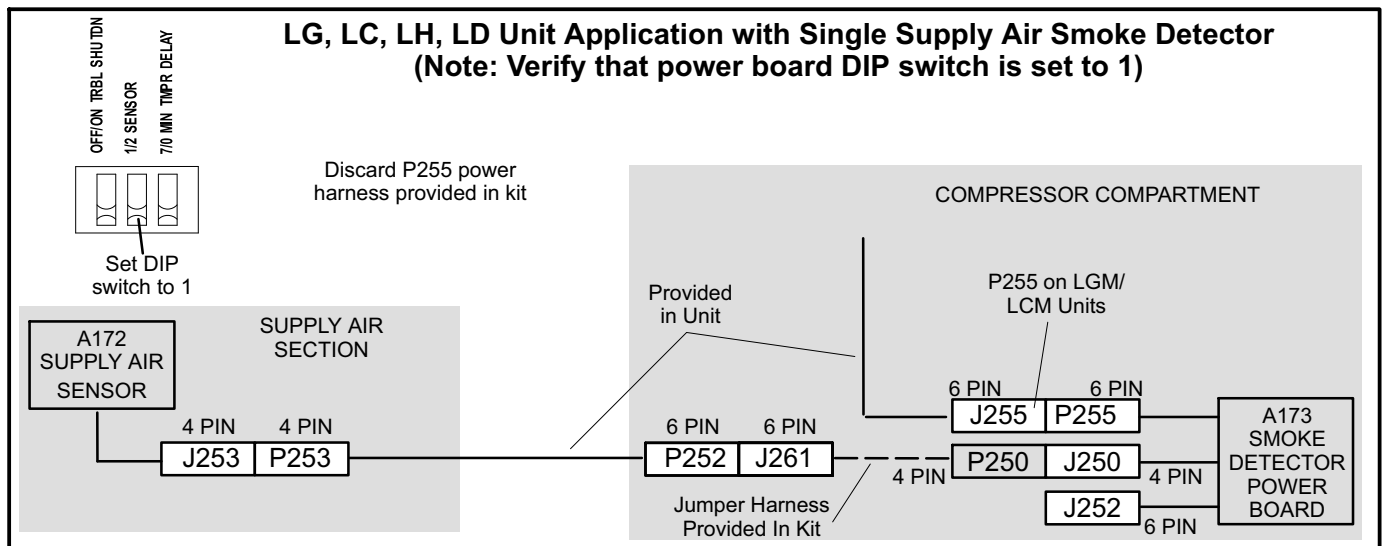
OFF/ON TRBL SHUTDN
1/2 SENSOR
7/0 MIN TMPR DELAY

LG, LC, LH, LD Unit Application with Single Supply Air Smoke Detector
(Note: Verify that power board DIP switch is set to 1)

Discard P255 power harness provided in kit

Set DIP switch to 1

COMPRESSOR COMPARTMENT

P255 on LGM/ LCM Units

Provided in Unit

SUPPLY AIR SECTION

A172 SUPPLY AIR SENSOR

6 PIN 6 PIN
J255 P255

A173 SMOKE DETECTOR POWER BOARD

4 PIN 4 PIN
J253 P253

6 PIN 6 PIN
P252 J261

4 PIN
P250 J250
4 PIN

J252
6 PIN

Jumper Harness Provided In Kit